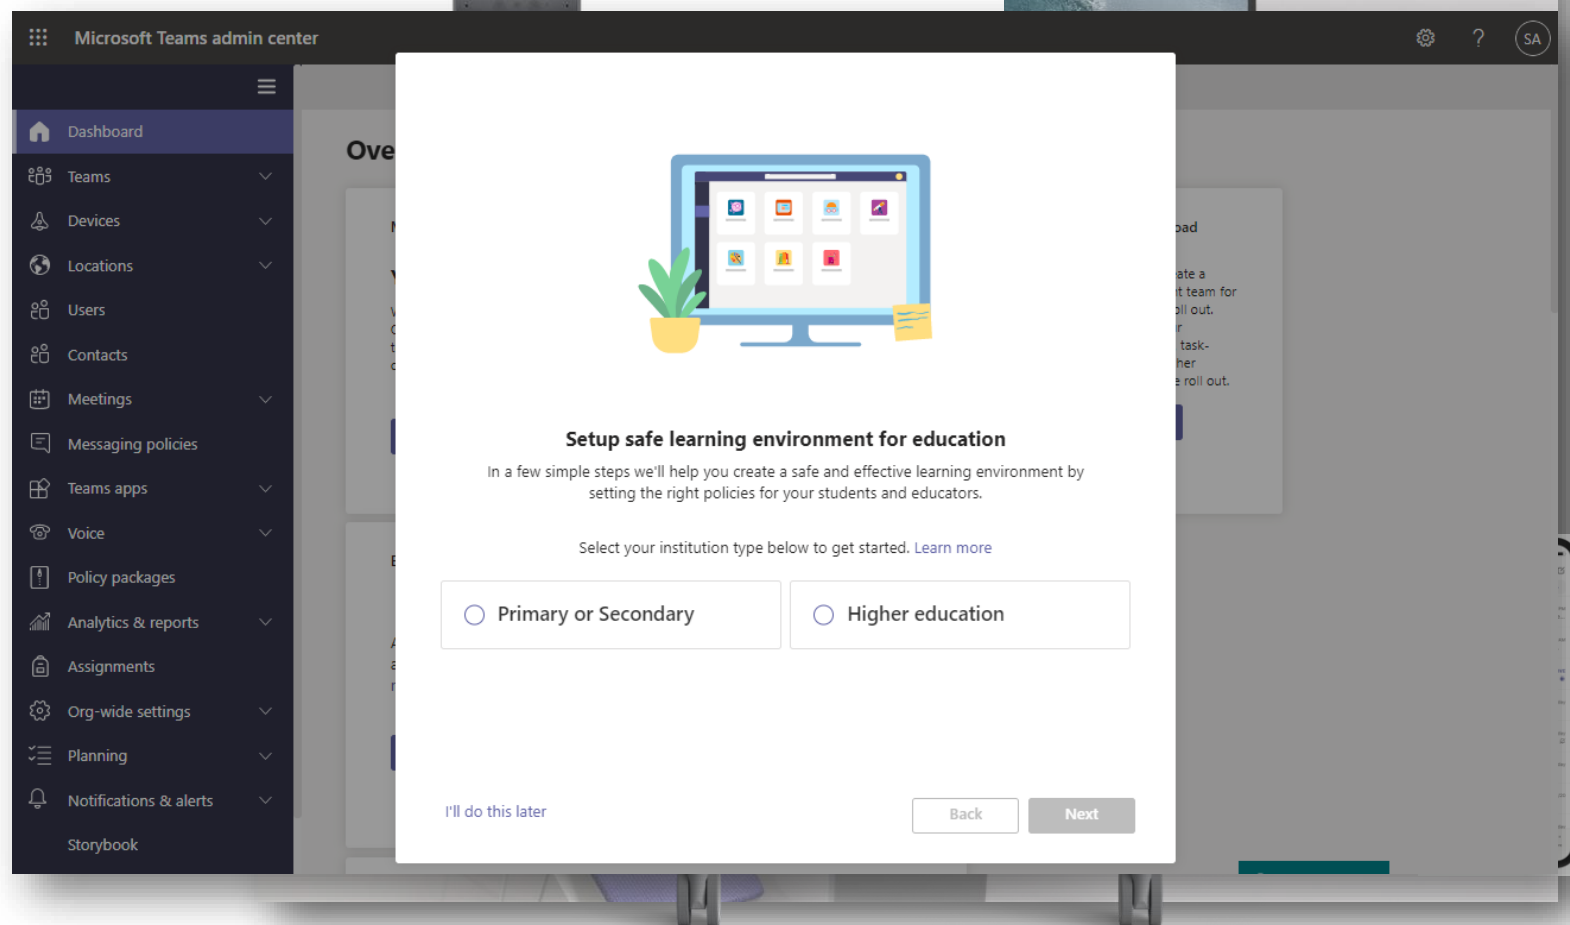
Microsoft Teams admin center

SA

Dashboard
Teams
Devices
Locations
Users
Contacts
Meetings
Messaging policies
Teams apps
Voice
Policy packages
Analytics & reports
Assignments
Org-wide settings
Planning
Notifications & alerts
Storybook

Ove

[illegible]oad

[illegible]ate a
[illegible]t team for
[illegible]ll out.
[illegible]r
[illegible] task-
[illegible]her
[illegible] roll out.

Setup safe learning environment for education

In a few simple steps we'll help you create a safe and effective learning environment by setting the right policies for your students and educators.

Select your institution type below to get started. Learn more

Primary or Secondary

Higher education

I'll do this later

Back

Next